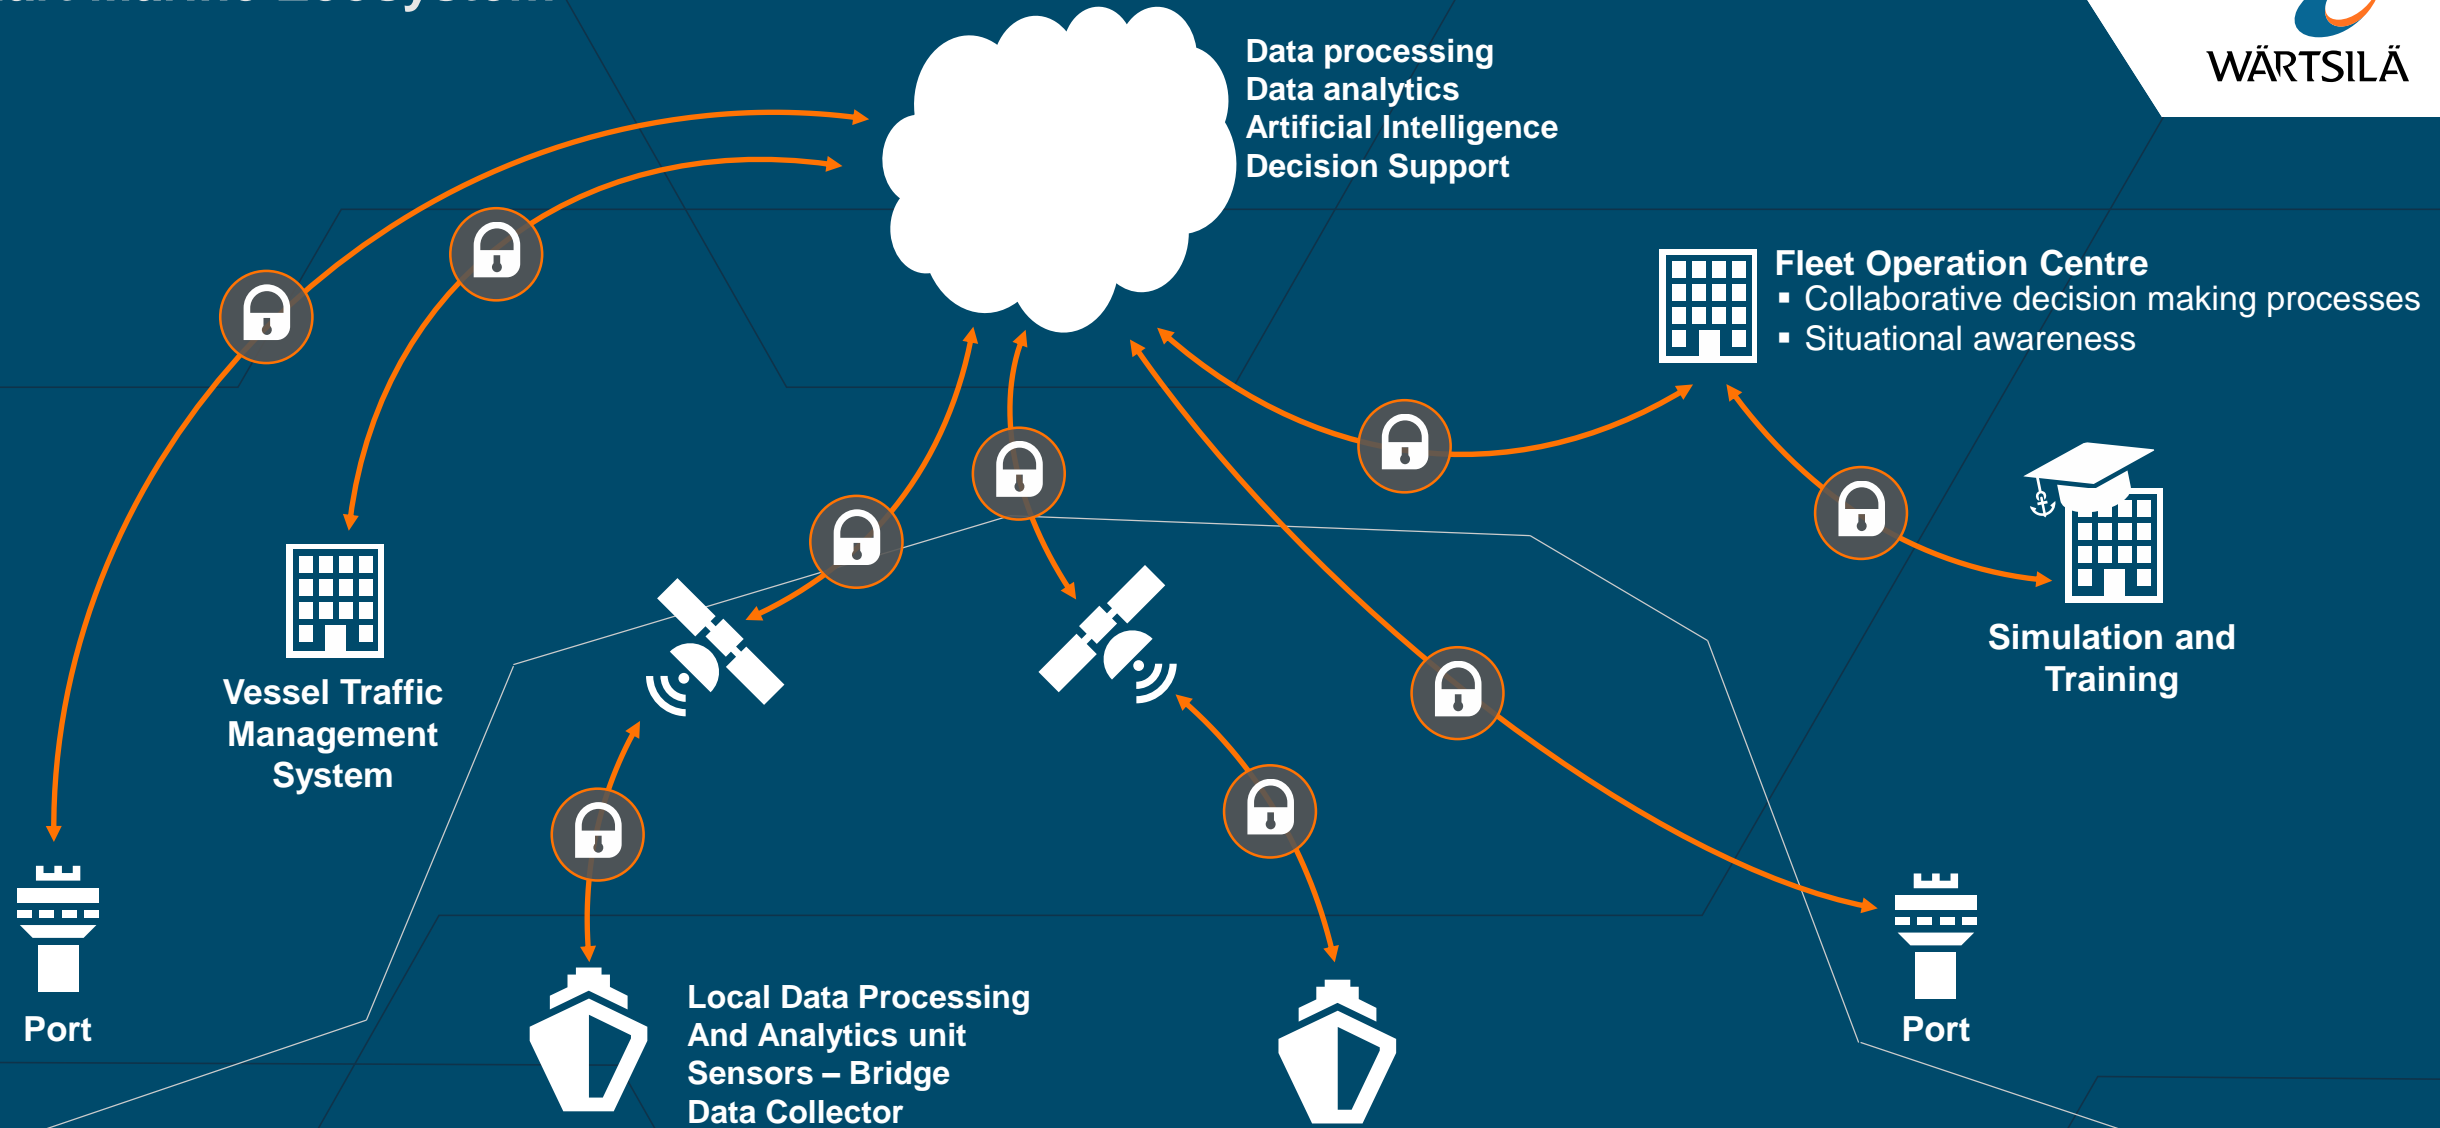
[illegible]

WÄRTSILÄ

Data processing
Data analytics
Artificial Intelligence
Decision Support

Fleet Operation Centre
▪ Collaborative decision making processes
▪ Situational awareness

Simulation and Training

Vessel Traffic Management System

Port

Local Data Processing And Analytics unit
Sensors – Bridge
Data Collector

Port